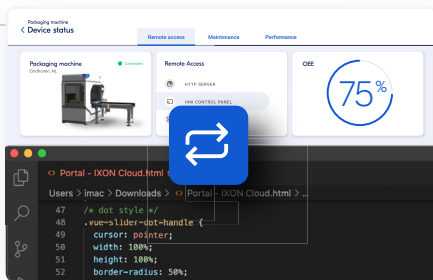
Packaging machine
Device status

Remote access
Maintenance
Performance

Packaging machine
Connected
Eindhoven, NL

Remote Access
HTTP SERVER
HMI CONTROL PANEL

OEE
75%

<> Portal - IXON Cloud.html ×

Users > imac > Downloads > <> Portal - IXON Cloud.html > ...

47 /* dot style */
48 .vue-slider-dot-handle {
49 cursor: pointer;
50 width: 100%;
51 height: 100%;
52 border-radius: 50%;
53